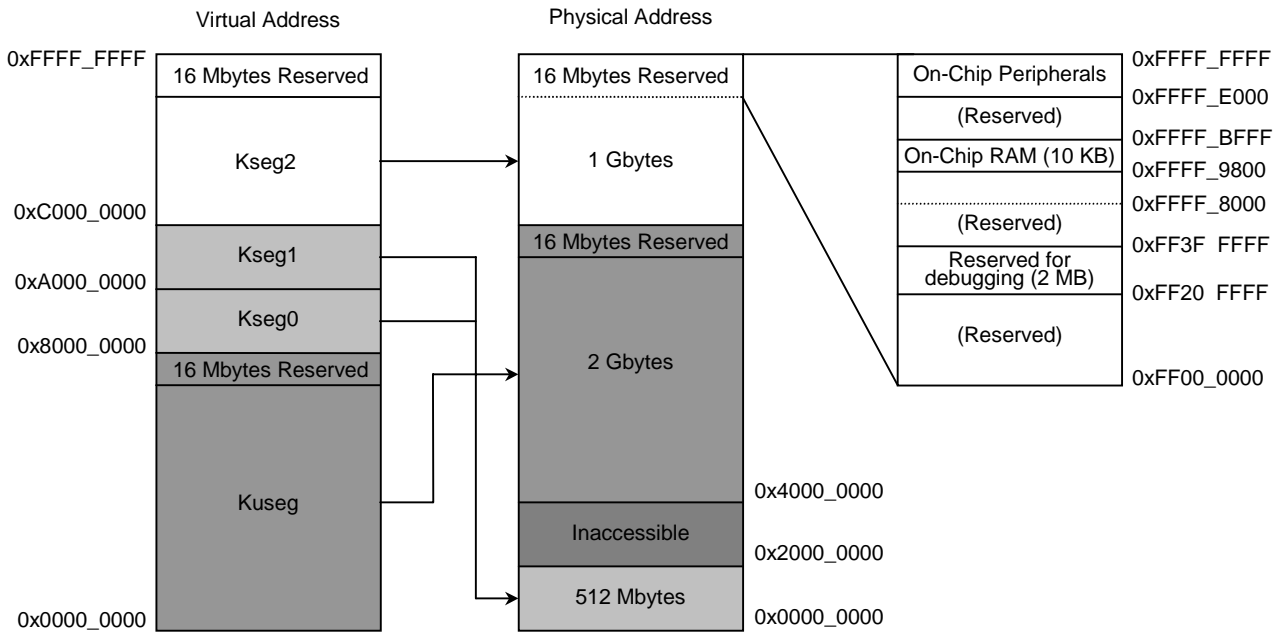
Virtual Address

Physical Address

0xFFFF_FFFF
16 Mbytes Reserved
Kseg2
0xC000_0000
Kseg1
0xA000_0000
Kseg0
0x8000_0000
16 Mbytes Reserved
Kuseg
0x0000_0000

16 Mbytes Reserved
1 Gbytes
16 Mbytes Reserved
2 Gbytes
0x4000_0000
Inaccessible
0x2000_0000
512 Mbytes
0x0000_0000

On-Chip Peripherals
0xFFFF_FFFF
0xFFFF_E000
(Reserved)
0xFFFF_BFFF
On-Chip RAM (10 KB)
0xFFFF_9800
0xFFFF_8000
(Reserved)
0xFF3F FFFF
Reserved for debugging (2 MB)
0xFF20 FFFF
(Reserved)
0xFF00_0000